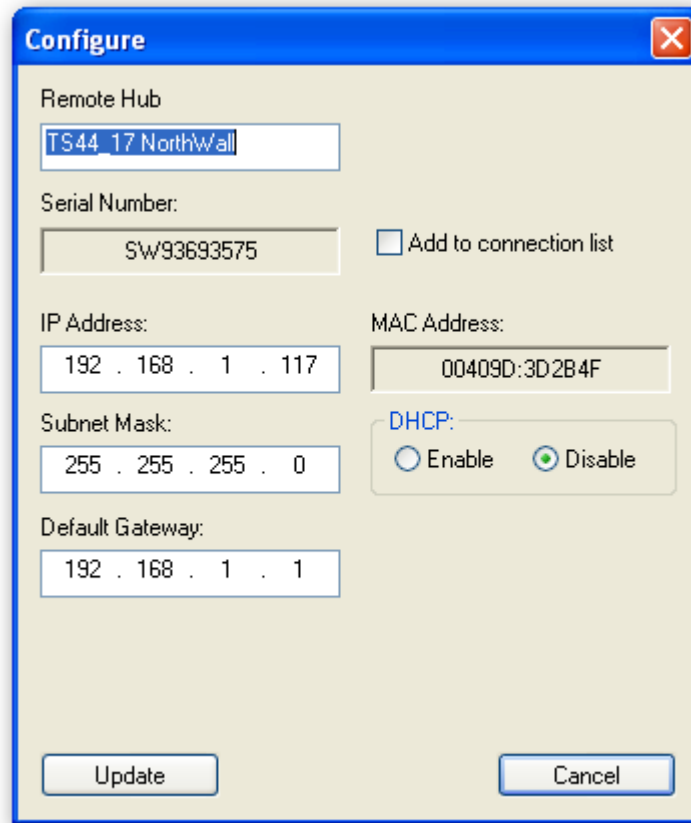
Configure

Remote Hub
TS44_17 NorthWall

Serial Number:
SW93693575

Add to connection list

IP Address:
192 . 168 . 1 . 117

MAC Address:
00409D:3D2B4F

Subnet Mask:
255 . 255 . 255 . 0

DHCP:
Enable
Disable

Default Gateway:
192 . 168 . 1 . 1

Update
Cancel